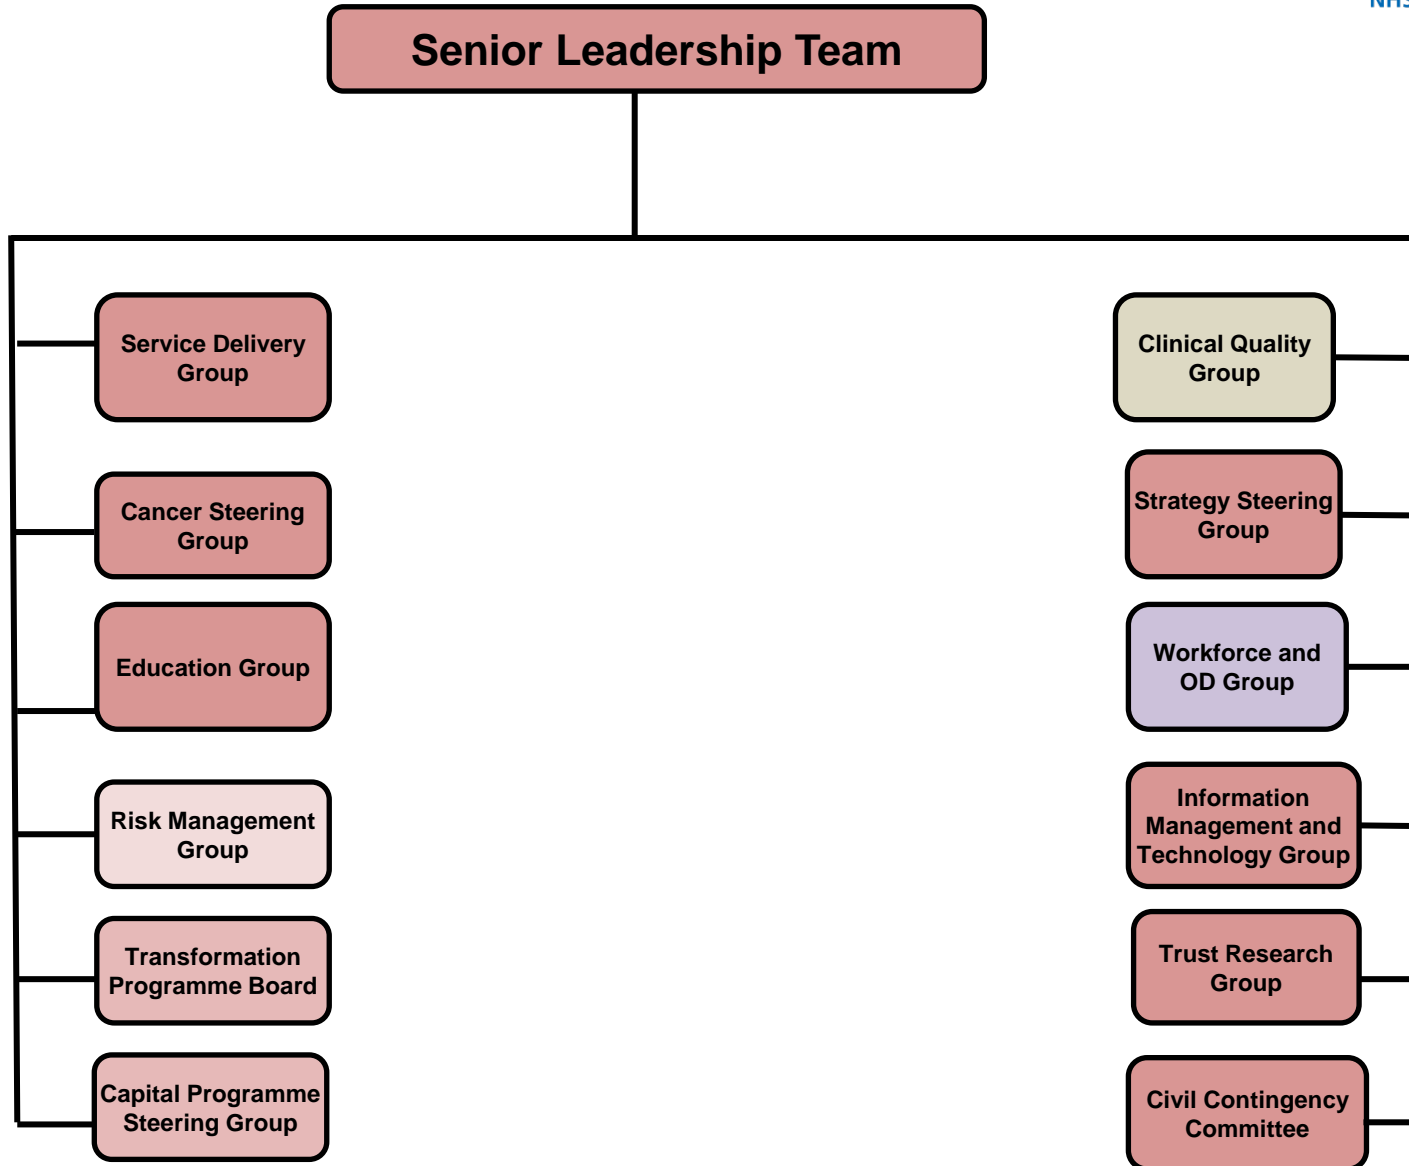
Senior Leadership Team

Service Delivery Group

Cancer Steering Group

Education Group

Risk Management Group

Transformation Programme Board

Capital Programme Steering Group

Clinical Quality Group

Strategy Steering Group

Workforce and OD Group

Information Management and Technology Group

Trust Research Group

Civil Contingency Committee